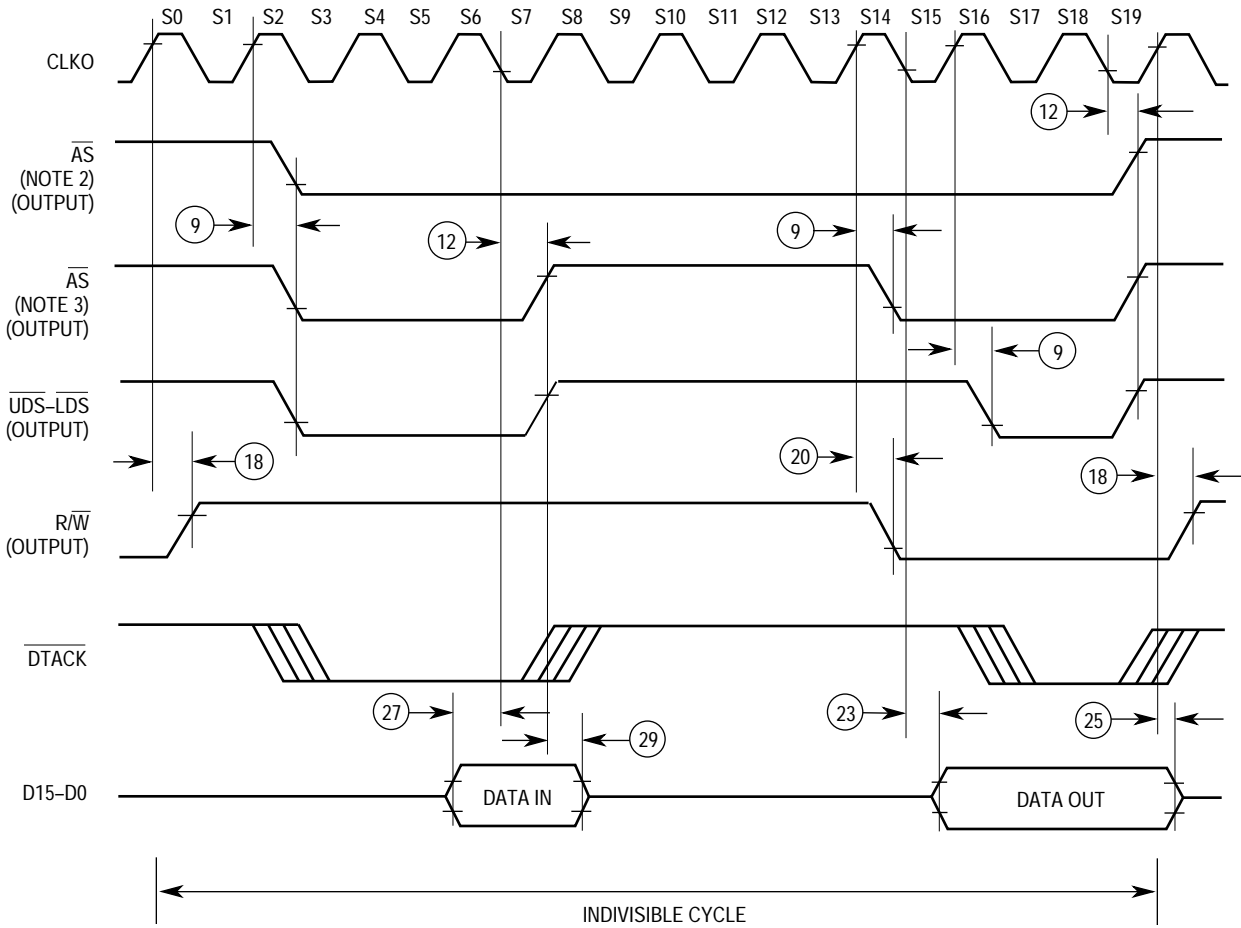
S0 S1 S2 S3 S4 S5 S6 S7 S8 S9 S10 S11 S12 S13 S14 S15 S16 S17 S18 S19

CLKO

12

$\overline{AS}$ (NOTE 2) (OUTPUT)

9

12

9

$\overline{AS}$ (NOTE 3) (OUTPUT)

9

$\overline{UDS}$–$\overline{LDS}$ (OUTPUT)

18

20

18

R/$\overline{W}$ (OUTPUT)

$\overline{DTACK}$

27

29

23

25

D15–D0

DATA IN

DATA OUT

INDIVISIBLE CYCLE